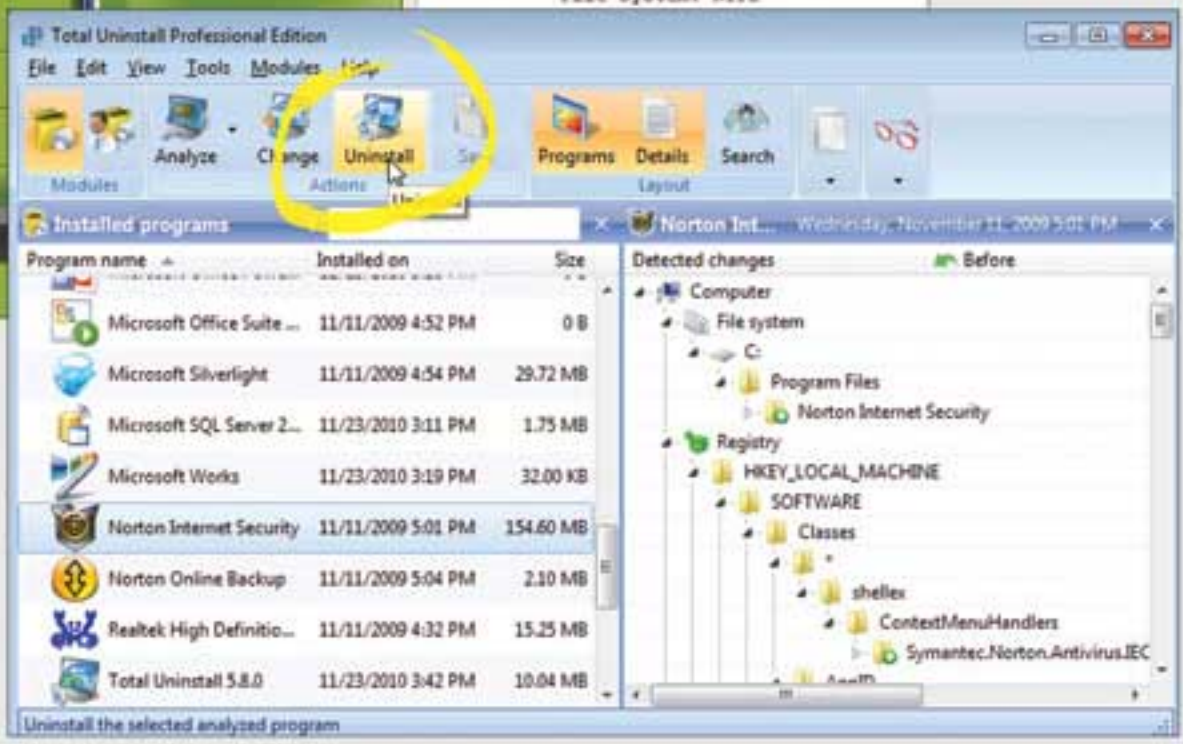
Total Uninstall Professional Edition

File Edit View Tools Modules Help

Analyze Change Uninstall Save Programs Details Search

Modules Actions Layout

Installed programs

Norton Int... Wednesday, November 11, 2009 5:01 PM

| Program name | Installed on | Size |
|---|---|---|
| Microsoft Office Suite ... | 11/11/2009 4:52 PM | 0 B |
| Microsoft Silverlight | 11/11/2009 4:54 PM | 29.72 MB |
| Microsoft SQL Server 2... | 11/23/2010 3:11 PM | 1.75 MB |
| Microsoft Works | 11/23/2010 3:19 PM | 32.00 KB |
| Norton Internet Security | 11/11/2009 5:01 PM | 154.60 MB |
| Norton Online Backup | 11/11/2009 5:04 PM | 2.10 MB |
| Realtek High Definitio... | 11/11/2009 4:32 PM | 15.25 MB |
| Total Uninstall 5.8.0 | 11/23/2010 3:42 PM | 10.04 MB |

Detected changes Before

Computer
File system
C:
Program Files
Norton Internet Security
Registry
HKEY_LOCAL_MACHINE
SOFTWARE
Classes
*
shellex
ContextMenuHandlers
Symantec.Norton.Antivirus.IEC

Uninstall the selected analyzed program